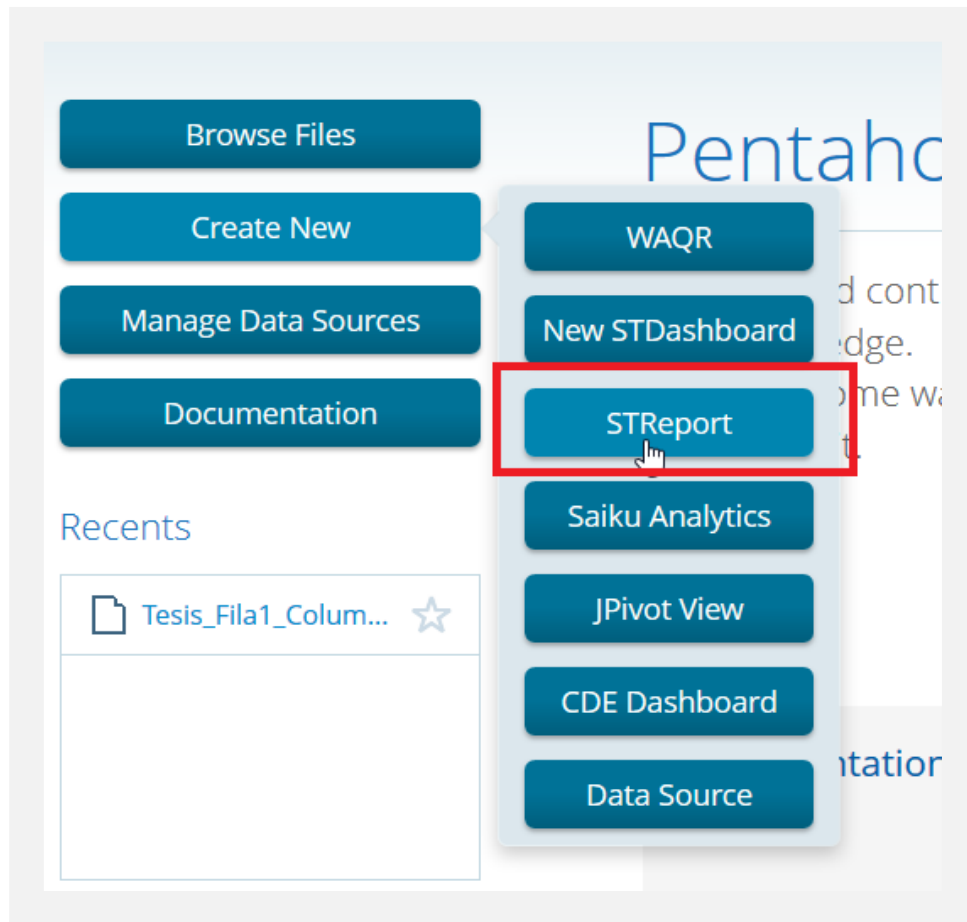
Browse Files

Create New

Manage Data Sources

Documentation

Recents

Tesis_Fila1_Colum...

Pentaho

WAQR

New STDashboard

STReport

Saiku Analytics

JPivot View

CDE Dashboard

Data Source

d cont
edge.
ome wa
t.

ntation